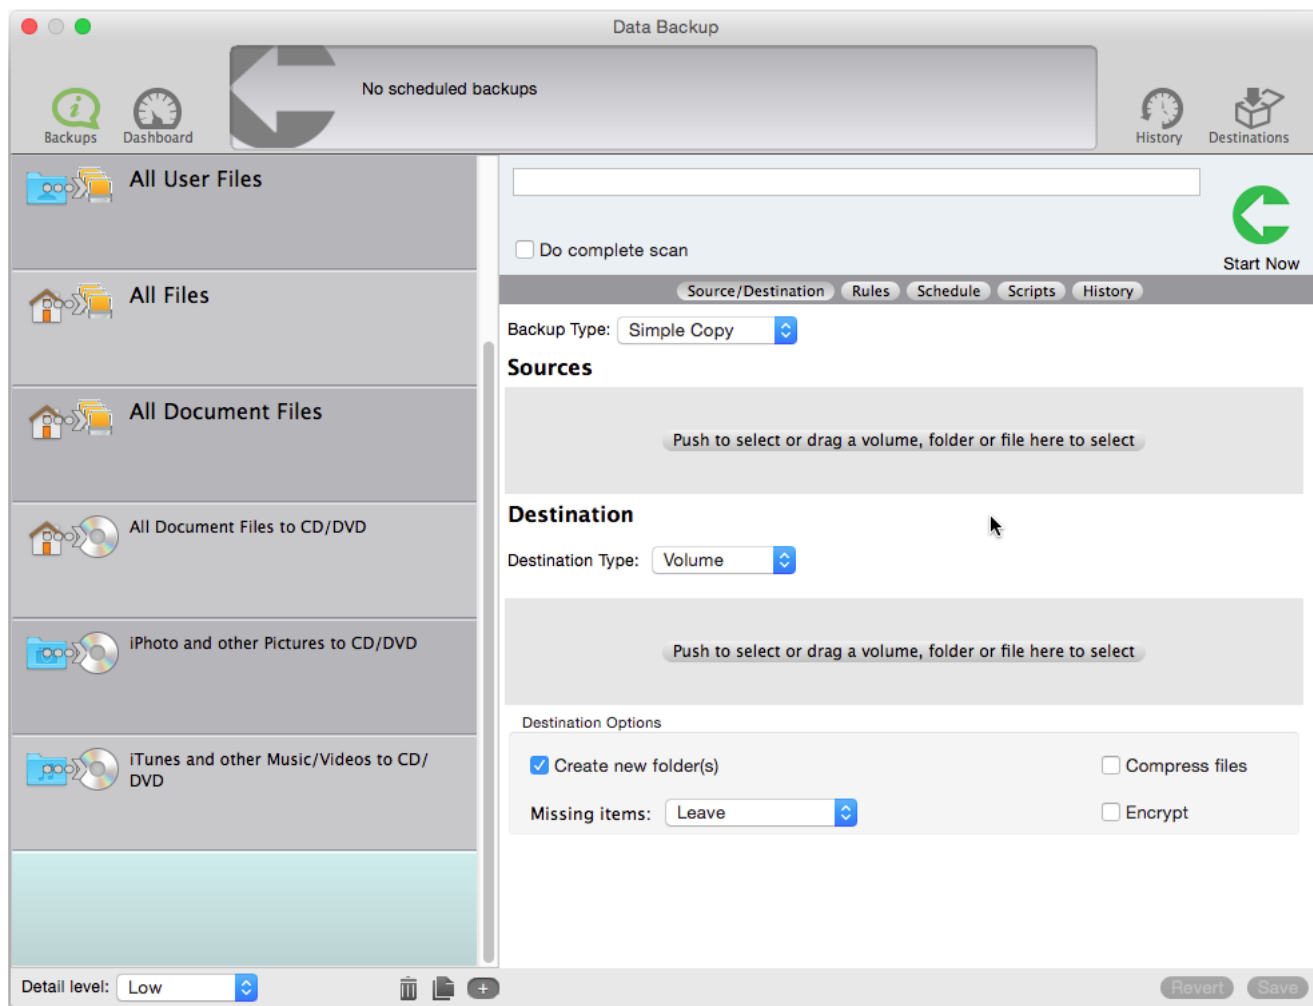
Data Backup

Backups Dashboard

No scheduled backups

History Destinations

All User Files

All Files

All Document Files

All Document Files to CD/DVD

iPhoto and other Pictures to CD/DVD

iTunes and other Music/Videos to CD/DVD

Do complete scan

Start Now

Source/Destination Rules Schedule Scripts History

Backup Type: Simple Copy

Sources

Push to select or drag a volume, folder or file here to select

Destination

Destination Type: Volume

Push to select or drag a volume, folder or file here to select

Destination Options

Create new folder(s)

Compress files

Missing items: Leave

Encrypt

Detail level: Low

+

Revert Save